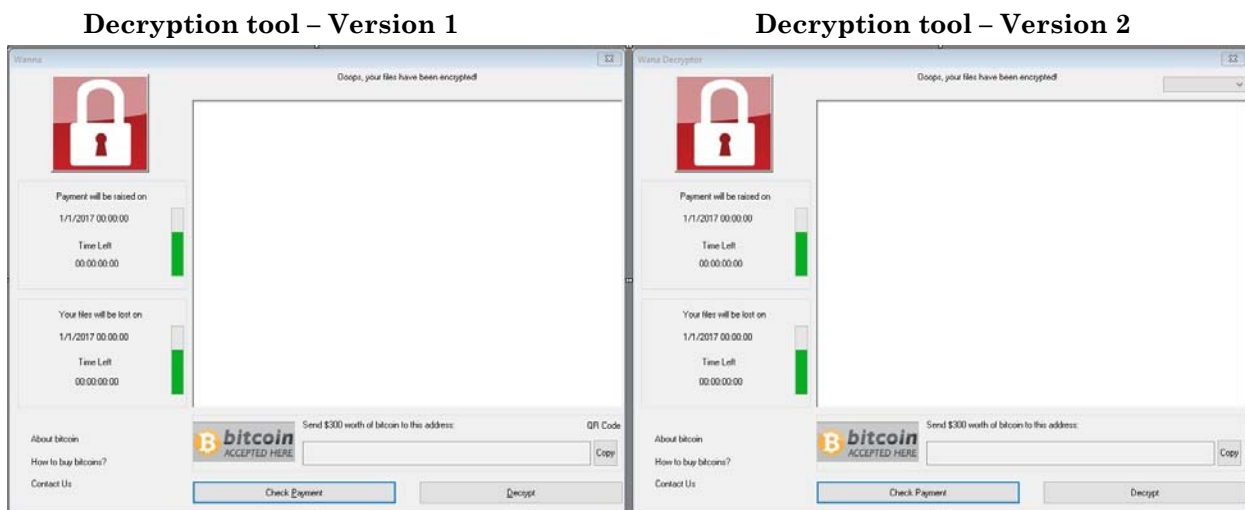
Decryption tool – Version 1

Wanna

Ooops, your files have been encrypted!

Payment will be raised on

1/1/2017 00:00:00

Time Left

00:00:00:00

Your files will be lost on

1/1/2017 00:00:00

Time Left

00:00:00:00

About bitcoin

How to buy bitcoins?

Contact Us

bitcoin ACCEPTED HERE

Send $300 worth of bitcoin to this address:

QR Code

Copy

Check Payment

Decrypt

Decryption tool – Version 2

Wana Decryptor

Ooops, your files have been encrypted!

Payment will be raised on

1/1/2017 00:00:00

Time Left

00:00:00:00

Your files will be lost on

1/1/2017 00:00:00

Time Left

00:00:00:00

About bitcoin

How to buy bitcoins?

Contact Us

bitcoin ACCEPTED HERE

Send $300 worth of bitcoin to this address:

Copy

Check Payment

Decrypt